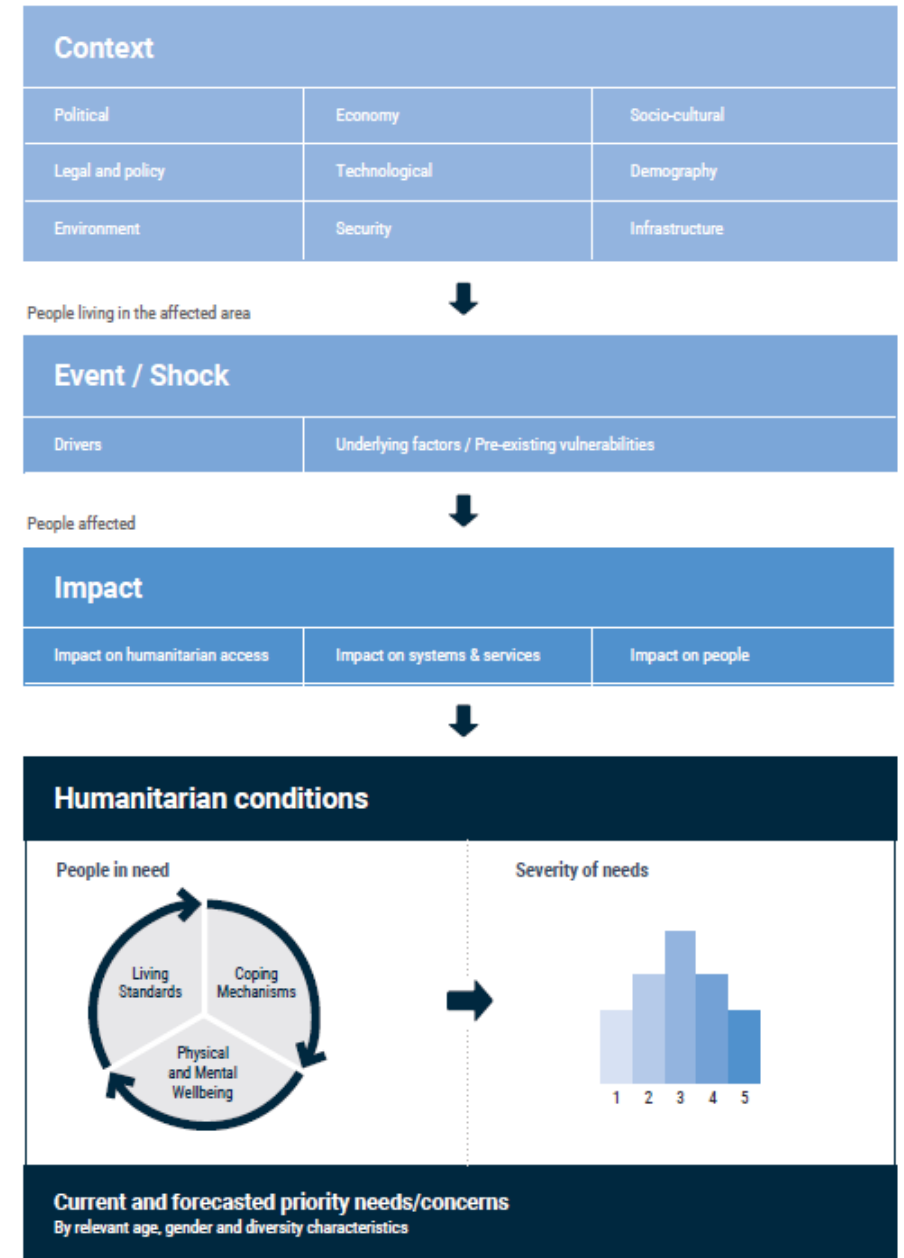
Context

| Political | Economy | Socio-cultural |
|---|---|---|
| Legal and policy | Technological | Demography |
| Environment | Security | Infrastructure |

People living in the affected area

Event / Shock

| Drivers | Underlying factors / Pre-existing vulnerabilities |
|---|---|

People affected

Impact

| Impact on humanitarian access | Impact on systems & services | Impact on people |
|---|---|---|

Humanitarian conditions

People in need

Living Standards

Coping Mechanisms

Physical and Mental Wellbeing

Severity of needs

1 2 3 4 5

Current and forecasted priority needs/concerns
By relevant age, gender and diversity characteristics